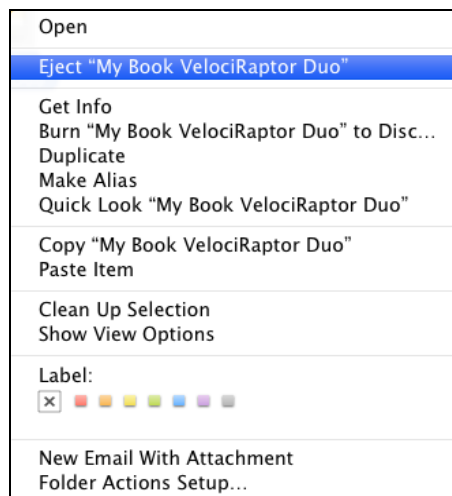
Open

Eject “My Book VelociRaptor Duo”

Get Info
Burn “My Book VelociRaptor Duo” to Disc…
Duplicate
Make Alias
Quick Look “My Book VelociRaptor Duo”

Copy “My Book VelociRaptor Duo”
Paste Item

Clean Up Selection
Show View Options

Label:
×

New Email With Attachment
Folder Actions Setup…